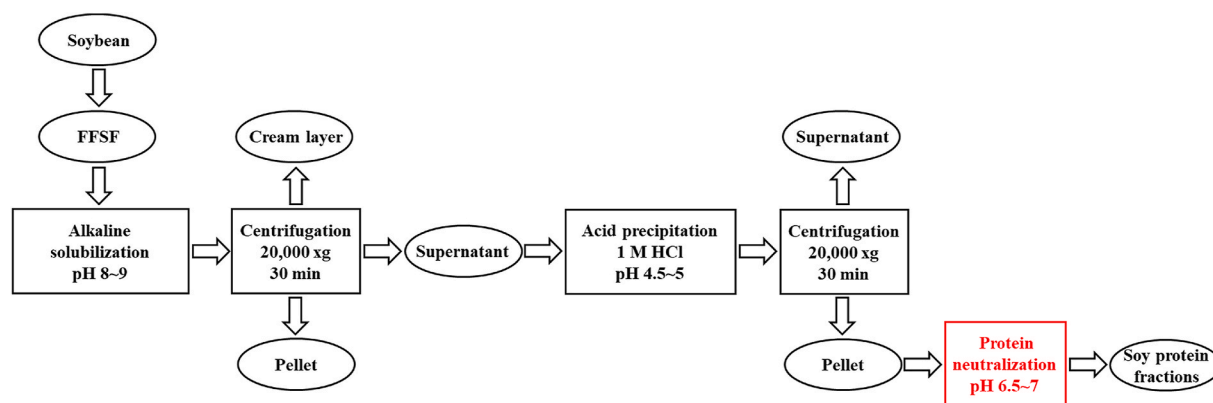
Soybean

FFSF

Alkaline solubilization pH 8~9

Cream layer

Centrifugation 20,000 xg 30 min

Pellet

Supernatant

Acid precipitation 1 M HCl pH 4.5~5

Supernatant

Centrifugation 20,000 xg 30 min

Pellet

Protein neutralization pH 6.5~7

Soy protein fractions